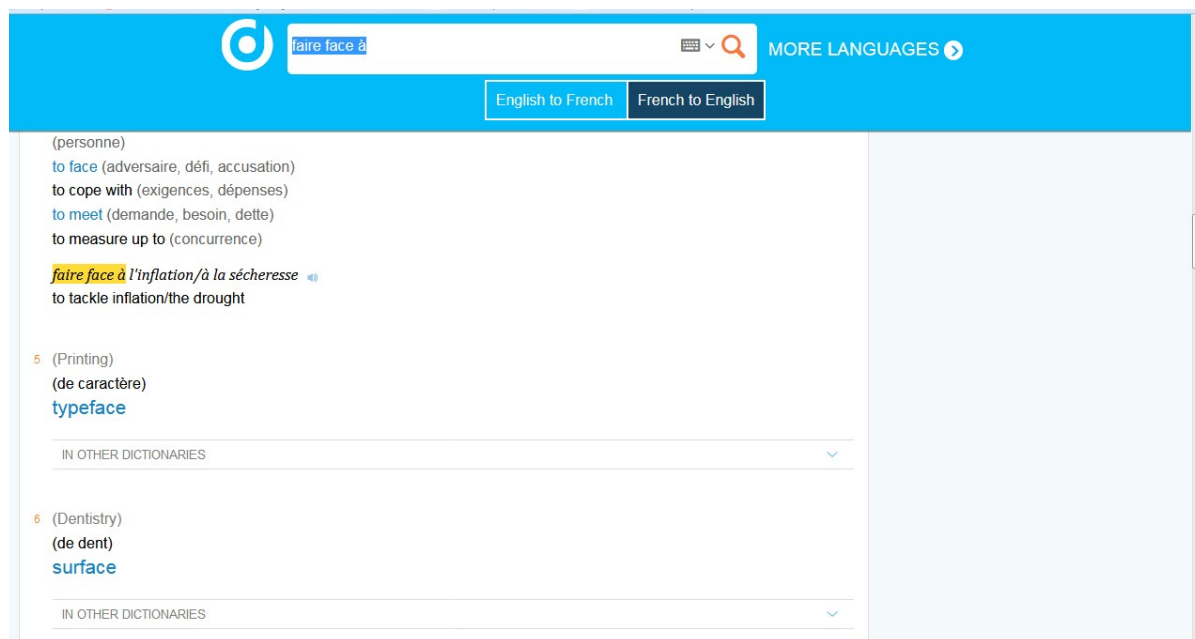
faire face à

MORE LANGUAGES

English to French | French to English

(personne)
to face (adversaire, défi, accusation)
to cope with (exigences, dépenses)
to meet (demande, besoin, dette)
to measure up to (concurrence)

faire face à l'inflation/à la sécheresse
to tackle inflation/the drought

5 (Printing)
(de caractère)
typeface

IN OTHER DICTIONARIES

6 (Dentistry)
(de dent)
surface

IN OTHER DICTIONARIES